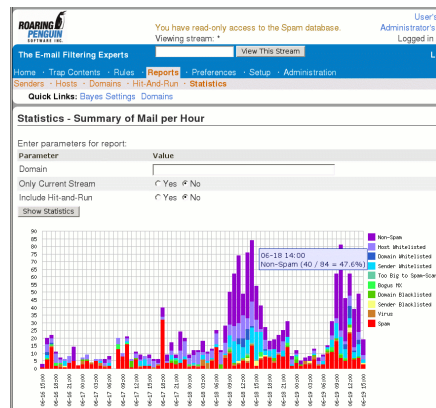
ROARING PENGUIN SOFTWARE INC.

You have read-only access to the Spam database.

Viewing stream: *

View This Stream

User's Administrator's Logged in

The E-mail Filtering Experts

Home · Trap Contents · Rules · Reports · Preferences · Setup · Administration

Senders · Hosts · Domains · Hit-And-Run · Statistics

Quick Links: Bayes Settings Domains

Statistics - Summary of Mail per Hour

Enter parameters for report:

| Parameter | Value |
|---|---|
| Domain | |
| Only Current Stream | ○ Yes ◉ No |
| Include Hit-and-Run | ○ Yes ◉ No |

Show Statistics

90 85 80 75 70 65 60 55 50 45 40 35 30 25 20 15 10 5 0

06-18 14:00
Non-Spam (40 / 84 = 47.6%)

Non-Spam
Host Whitelisted
Domain Whitelisted
Sender Whitelisted
Too Big to Spam-Scan
Bogus MX
Domain Blacklisted
Sender Blacklisted
Virus
Spam

06-16 15:00 06-16 18:00 06-16 21:00 06-17 00:00 06-17 03:00 06-17 06:00 06-17 09:00 06-17 12:00 06-17 15:00 06-17 18:00 06-17 21:00 06-18 00:00 06-18 03:00 06-18 06:00 06-18 09:00 06-18 12:00 06-18 15:00 06-18 18:00 06-18 21:00 06-19 00:00 06-19 03:00 06-19 06:00 06-19 09:00 06-19 12:00 06-19 15:00